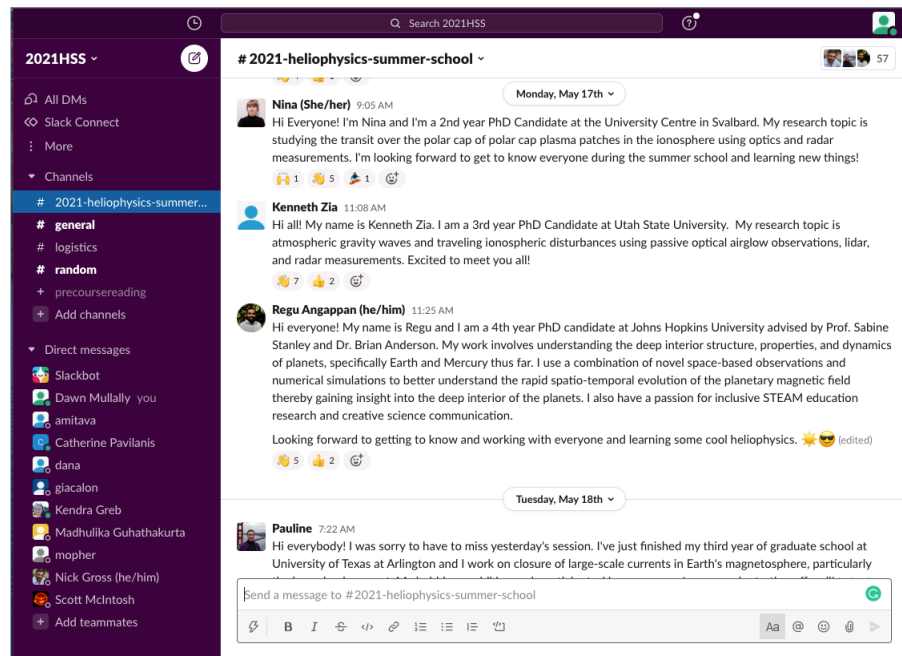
Search 2021HSS

2021HSS

All DMs
Slack Connect
More

Channels
# 2021-heliophysics-summer...
# general
# logistics
# random
+ precoursereading
+ Add channels

Direct messages
Slackbot
Dawn Mullally you
amitava
Catherine Pavilanis
dana
giacalon
Kendra Greb
Madhulika Guhathakurta
mopher
Nick Gross (he/him)
Scott McIntosh
+ Add teammates

# 2021-heliophysics-summer-school
57

Monday, May 17th

Nina (She/her) 9:05 AM
Hi Everyone! I'm Nina and I'm a 2nd year PhD Candidate at the University Centre in Svalbard. My research topic is studying the transit over the polar cap of polar cap plasma patches in the ionosphere using optics and radar measurements. I'm looking forward to get to know everyone during the summer school and learning new things!
1 5 1

Kenneth Zia 11:08 AM
Hi all! My name is Kenneth Zia. I am a 3rd year PhD Candidate at Utah State University. My research topic is atmospheric gravity waves and traveling ionospheric disturbances using passive optical airglow observations, lidar, and radar measurements. Excited to meet you all!
7 2

Regu Angappan (he/him) 11:25 AM
Hi everyone! My name is Regu and I am a 4th year PhD candidate at Johns Hopkins University advised by Prof. Sabine Stanley and Dr. Brian Anderson. My work involves understanding the deep interior structure, properties, and dynamics of planets, specifically Earth and Mercury thus far. I use a combination of novel space-based observations and numerical simulations to better understand the rapid spatio-temporal evolution of the planetary magnetic field thereby gaining insight into the deep interior of the planets. I also have a passion for inclusive STEAM education research and creative science communication.

Looking forward to getting to know and working with everyone and learning some cool heliophysics. (edited)
5 2

Tuesday, May 18th

Pauline 7:22 AM
Hi everybody! I was sorry to have to miss yesterday's session. I've just finished my third year of graduate school at University of Texas at Arlington and I work on closure of large-scale currents in Earth's magnetosphere, particularly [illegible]

Send a message to #2021-heliophysics-summer-school
Aa